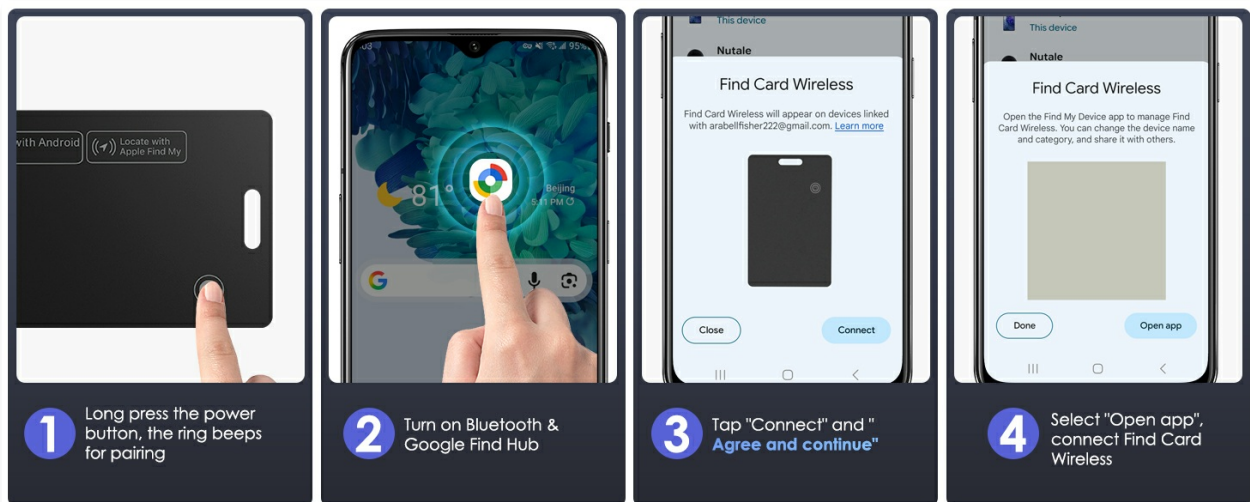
with Android

Locate with Apple Find My

1 Long press the power button, the ring beeps for pairing

81° Beijing 5:11 PM

G

2 Turn on Bluetooth & Google Find Hub

This device

Nutale

Find Card Wireless

Find Card Wireless will appear on devices linked with arabellfisher222@gmail.com. Learn more

Close

Connect

3 Tap "Connect" and " Agree and continue"

This device

Nutale

Find Card Wireless

Open the Find My Device app to manage Find Card Wireless. You can change the device name and category, and share it with others.

Done

Open app

4 Select "Open app", connect Find Card Wireless